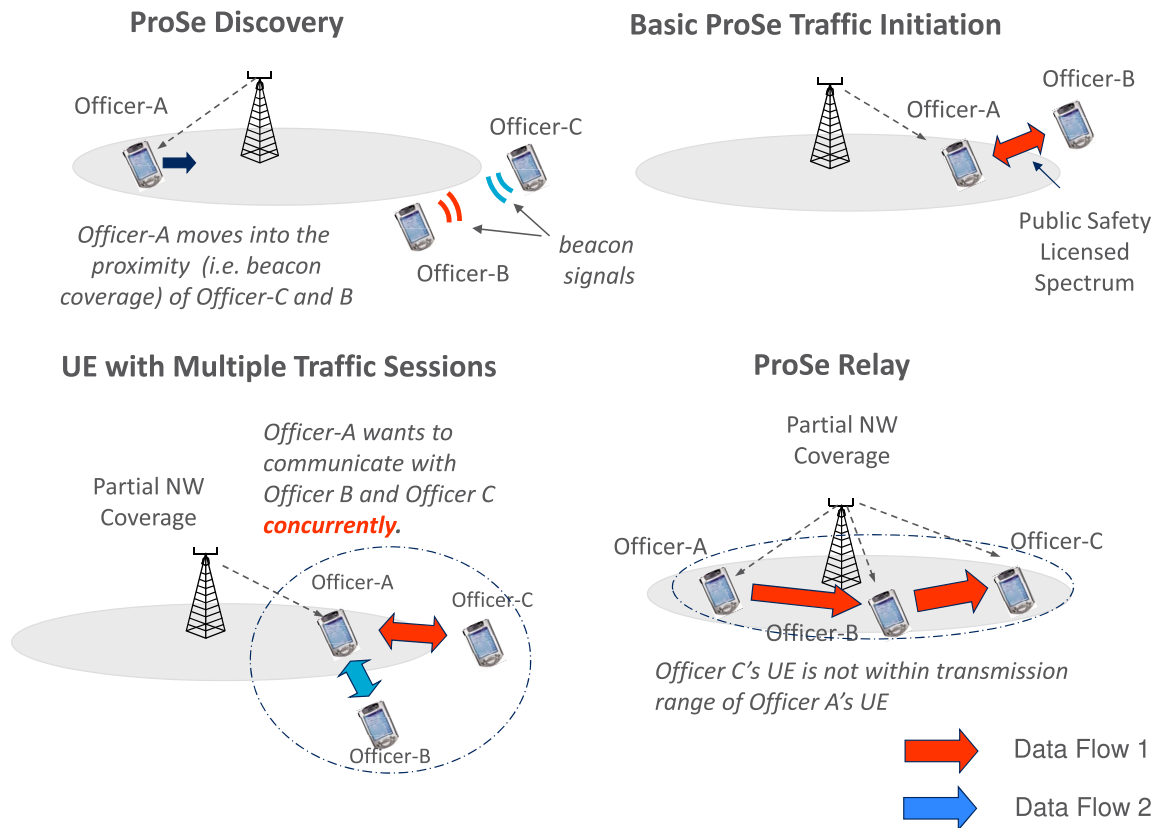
ProSe Discovery

Officer-A

Officer-C

Officer-A moves into the proximity (i.e. beacon coverage) of Officer-C and B

Officer-B

beacon signals

Basic ProSe Traffic Initiation

Officer-B

Officer-A

Public Safety Licensed Spectrum

UE with Multiple Traffic Sessions

Officer-A wants to communicate with Officer B and Officer C concurrently.

Partial NW Coverage

Officer-A

Officer-C

Officer-B

ProSe Relay

Partial NW Coverage

Officer-A

Officer-C

Officer-B

Officer C's UE is not within transmission range of Officer A's UE

Data Flow 1

Data Flow 2